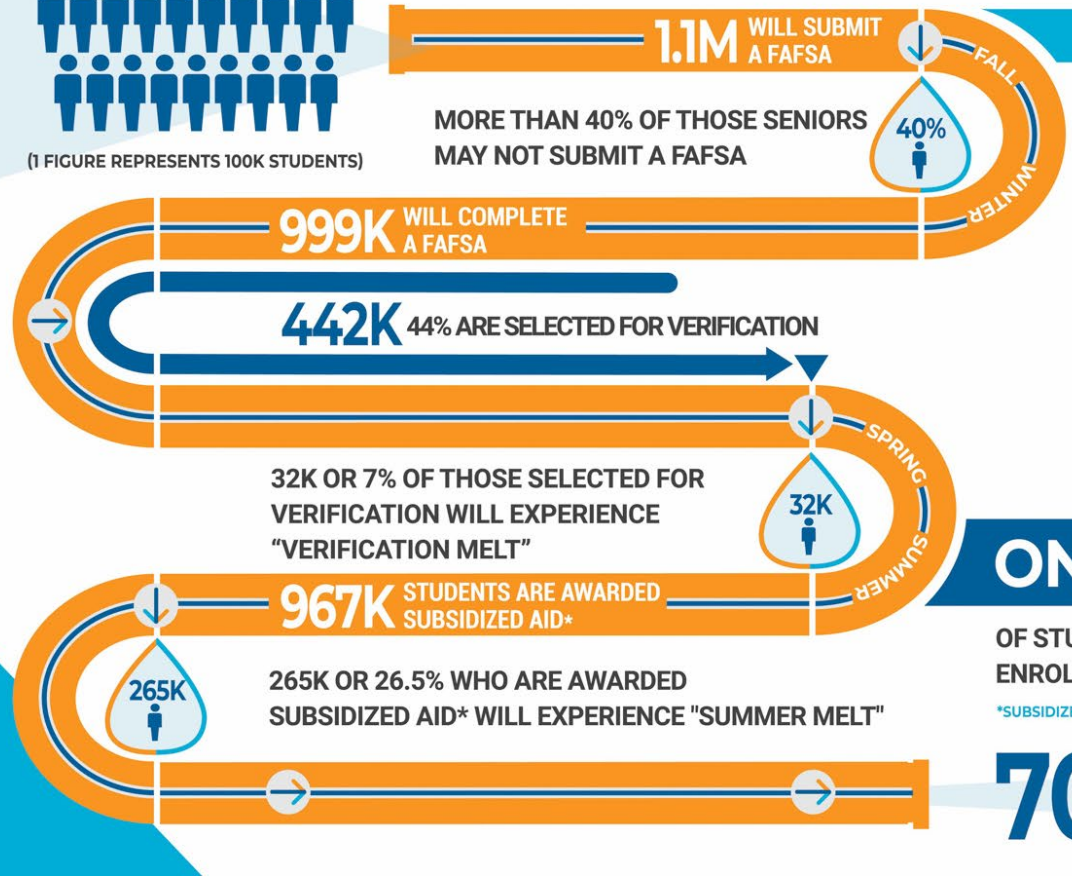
(1 FIGURE REPRESENTS 100K STUDENTS)

1.1M WILL SUBMIT A FAFSA

FALL

MORE THAN 40% OF THOSE SENIORS MAY NOT SUBMIT A FAFSA

40%

WINTER

999K WILL COMPLETE A FAFSA

442K 44% ARE SELECTED FOR VERIFICATION

SPRING

32K OR 7% OF THOSE SELECTED FOR VERIFICATION WILL EXPERIENCE "VERIFICATION MELT"

32K

SUMMER

967K STUDENTS ARE AWARDED SUBSIDIZED AID*

265K

265K OR 26.5% WHO ARE AWARDED SUBSIDIZED AID* WILL EXPERIENCE "SUMMER MELT"

ON

OF STU

ENROL

*SUBSIDIZ

70